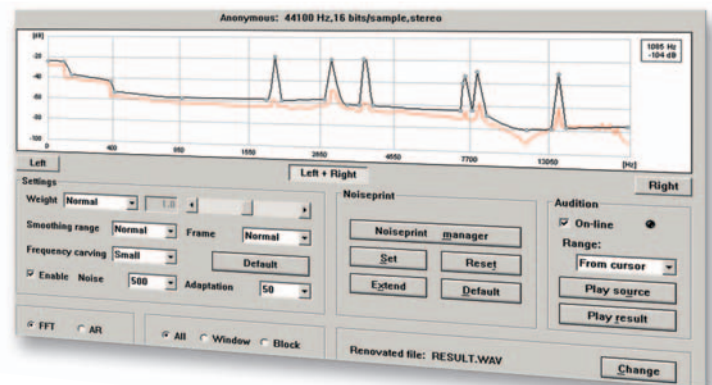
Anonymous: 44100 Hz,16 bits/sample,stereo

[dB]
-20
-40
-60
-80
-100
0
400
950
1550
2650
4650
7700
13050
[Hz]

1085 Hz
-104 dB

Left
Left + Right
Right

Settings
Weight Normal 1.0
Smoothing range Normal
Frame Normal
Frequency carving Small
Default
☑ Enable Noise 500
Adaptation 50

Noiseprint
Noiseprint manager
Set
Reset
Extend
Default

Audition
☑ On-line
Range:
From cursor
Play source
Play result

FFT
AR

All
Window
Block

Renovated file: RESULT.WAV
Change